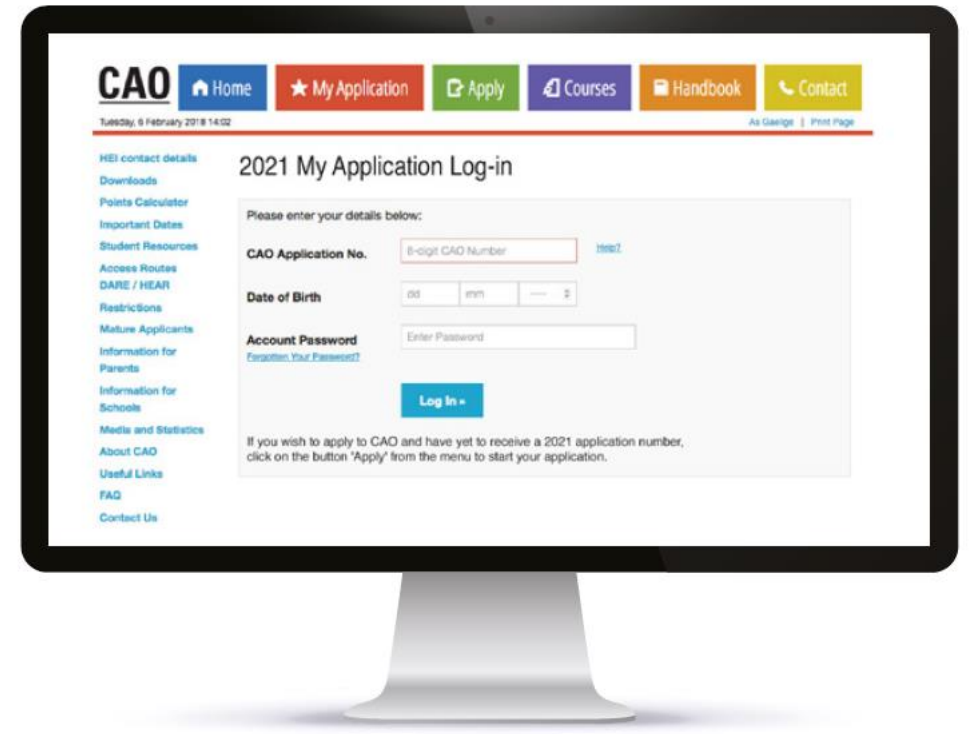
CAO Home My Application Apply Courses Handbook Contact

Tuesday, 6 February 2018 14:02

As Gaeilge | Print Page

HEI contact details
Downloads
Points Calculator
Important Dates
Student Resources
Access Routes DARE / HEAR
Restrictions
Mature Applicants
Information for Parents
Information for Schools
Media and Statistics
About CAO
Useful Links
FAQ
Contact Us

2021 My Application Log-in

Please enter your details below:

CAO Application No. 8-digit CAO Number Help?

Date of Birth dd mm ---

Account Password Enter Password
Forgotten Your Password?

Log In »

If you wish to apply to CAO and have yet to receive a 2021 application number, click on the button "Apply" from the menu to start your application.